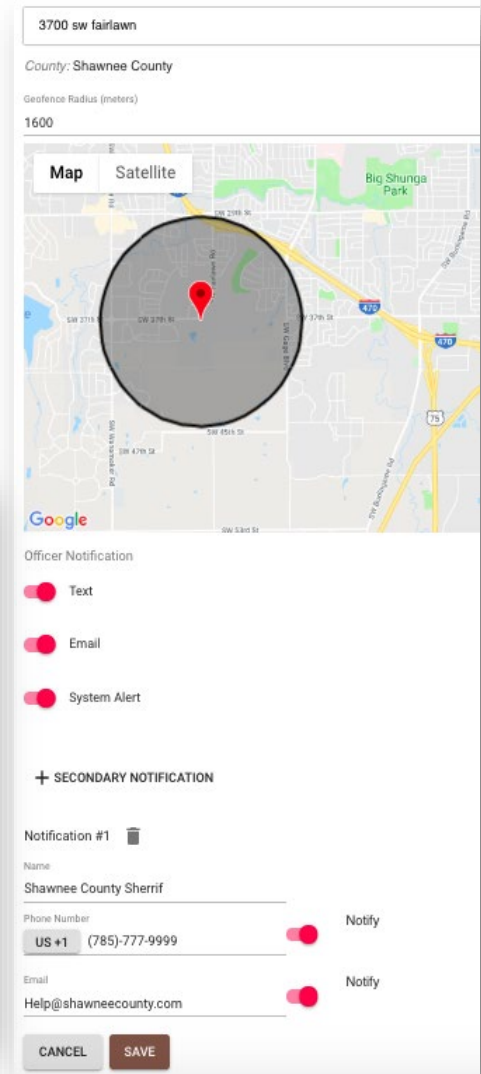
3700 sw fairlawn

County: Shawnee County

Geofence Radius (meters)

1600

Map Satellite

Big Shunga Park

SW 29th St

SW 27th St

SW 37th St

SW 37th St

470

470

75

SW 45th St

SW 47th St

SW 53rd St

Google

Officer Notification

Text

Email

System Alert

+ SECONDARY NOTIFICATION

Notification #1

Name

Shawnee County Sherrif

Phone Number

US +1 (785)-777-9999

Notify

Email

Help@shawneecounty.com

Notify

CANCEL SAVE